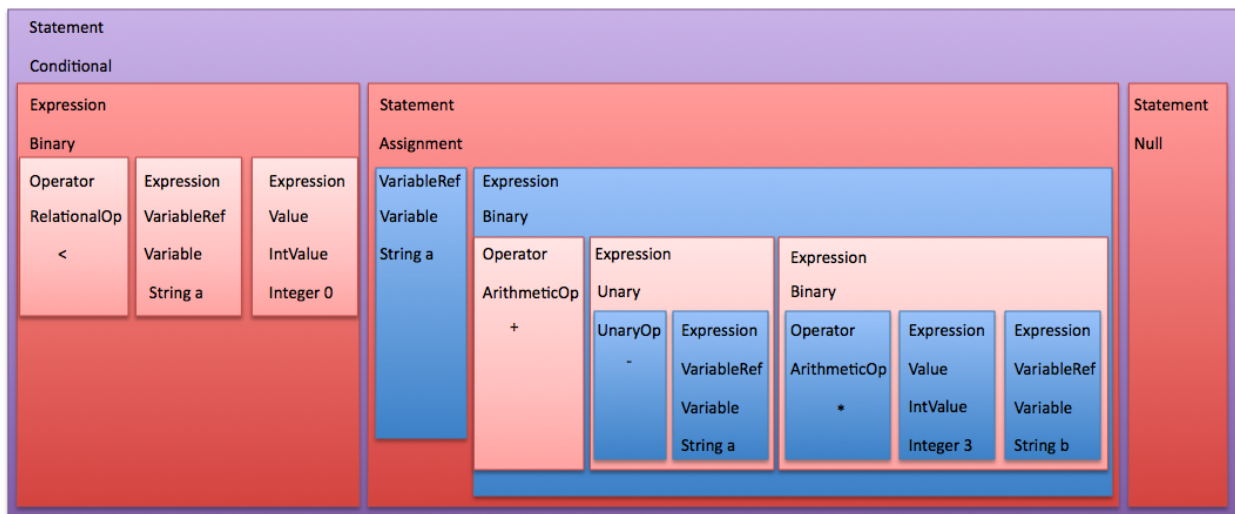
Statement

Conditional

Expression

Binary

Operator

RelationalOp

<

Expression

VariableRef

Variable

String a

Expression

Value

IntValue

Integer 0

Statement

Assignment

VariableRef

Variable

String a

Expression

Binary

Operator

ArithmeticOp

+

Expression

Unary

UnaryOp

-

Expression

VariableRef

Variable

String a

Expression

Binary

Operator

ArithmeticOp

*

Expression

Value

IntValue

Integer 3

Expression

VariableRef

Variable

String b

Statement

Null